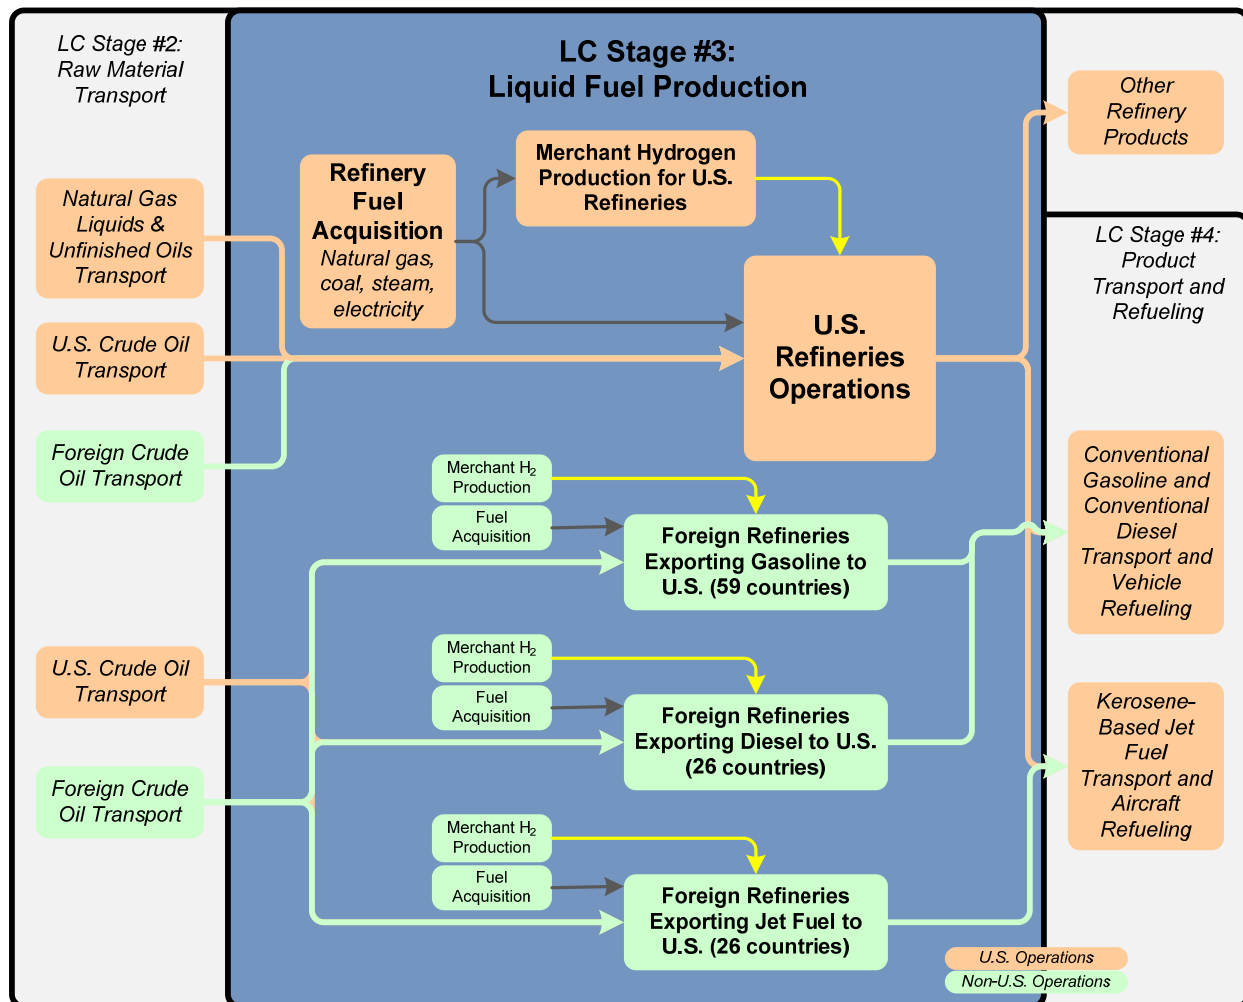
LC Stage #2: Raw Material Transport

LC Stage #3: Liquid Fuel Production

Other Refinery Products

Natural Gas Liquids & Unfinished Oils Transport

Refinery Fuel Acquisition
Natural gas, coal, steam, electricity

Merchant Hydrogen Production for U.S. Refineries

LC Stage #4: Product Transport and Refueling

U.S. Crude Oil Transport

U.S. Refineries Operations

Foreign Crude Oil Transport

Merchant $H_2$ Production

Fuel Acquisition

Foreign Refineries Exporting Gasoline to U.S. (59 countries)

Conventional Gasoline and Conventional Diesel Transport and Vehicle Refueling

U.S. Crude Oil Transport

Merchant $H_2$ Production

Fuel Acquisition

Foreign Refineries Exporting Diesel to U.S. (26 countries)

Foreign Crude Oil Transport

Kerosene-Based Jet Fuel Transport and Aircraft Refueling

Merchant $H_2$ Production

Fuel Acquisition

Foreign Refineries Exporting Jet Fuel to U.S. (26 countries)

U.S. Operations
Non-U.S. Operations